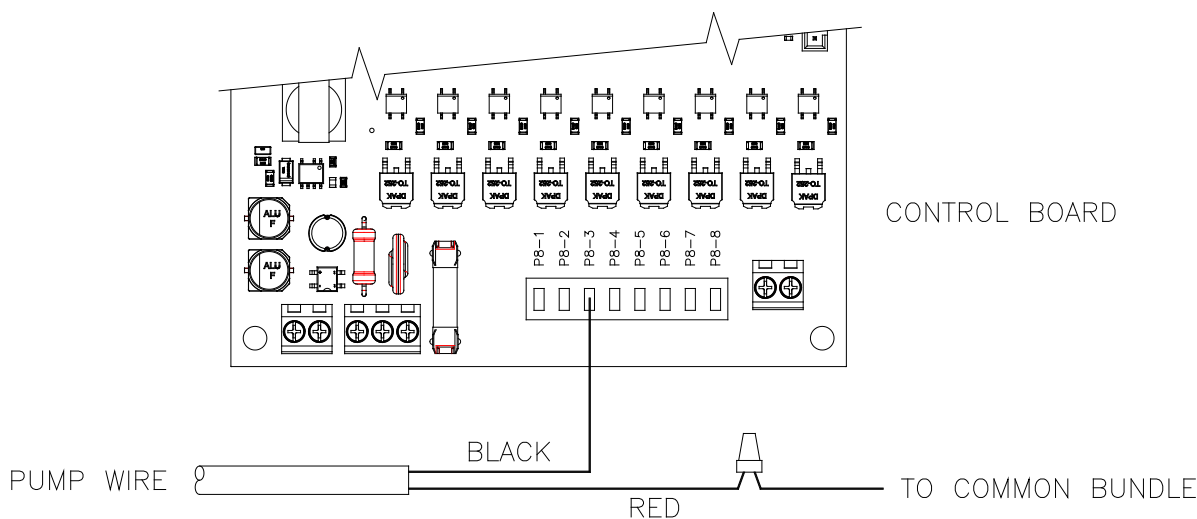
ALU F

ALU F

DPAK TO-252

DPAK TO-252

DPAK TO-252

DPAK TO-252

DPAK TO-252

DPAK TO-252

DPAK TO-252

DPAK TO-252

DPAK TO-252

P8-1 P8-2 P8-3 P8-4 P8-5 P8-6 P8-7 P8-8

CONTROL BOARD

BLACK

PUMP WIRE

RED

TO COMMON BUNDLE